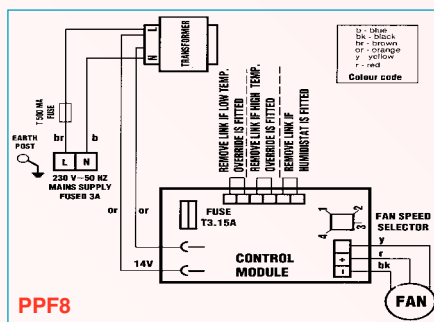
b - blue
bk - black
br - brown
or - orange
y - yellow
r - red
Colour code

TRANSFORMER

N L

T 500 MA FUSE

EARTH POST

br b

L N

230 V ~ 50 HZ MAINS SUPPLY FUSED 3A

REMOVE LINK IF LOW TEMP. OVERRIDE IS FITTED

REMOVE LINK IF HIGH TEMP. OVERRIDE IS FITTED

REMOVE LINK IF HUMIDSTAT IS FITTED

or or

FUSE T3.15A

1 2 3 4

FAN SPEED SELECTOR

y

r

bk

+ -

14V

CONTROL MODULE

FAN

PPF8